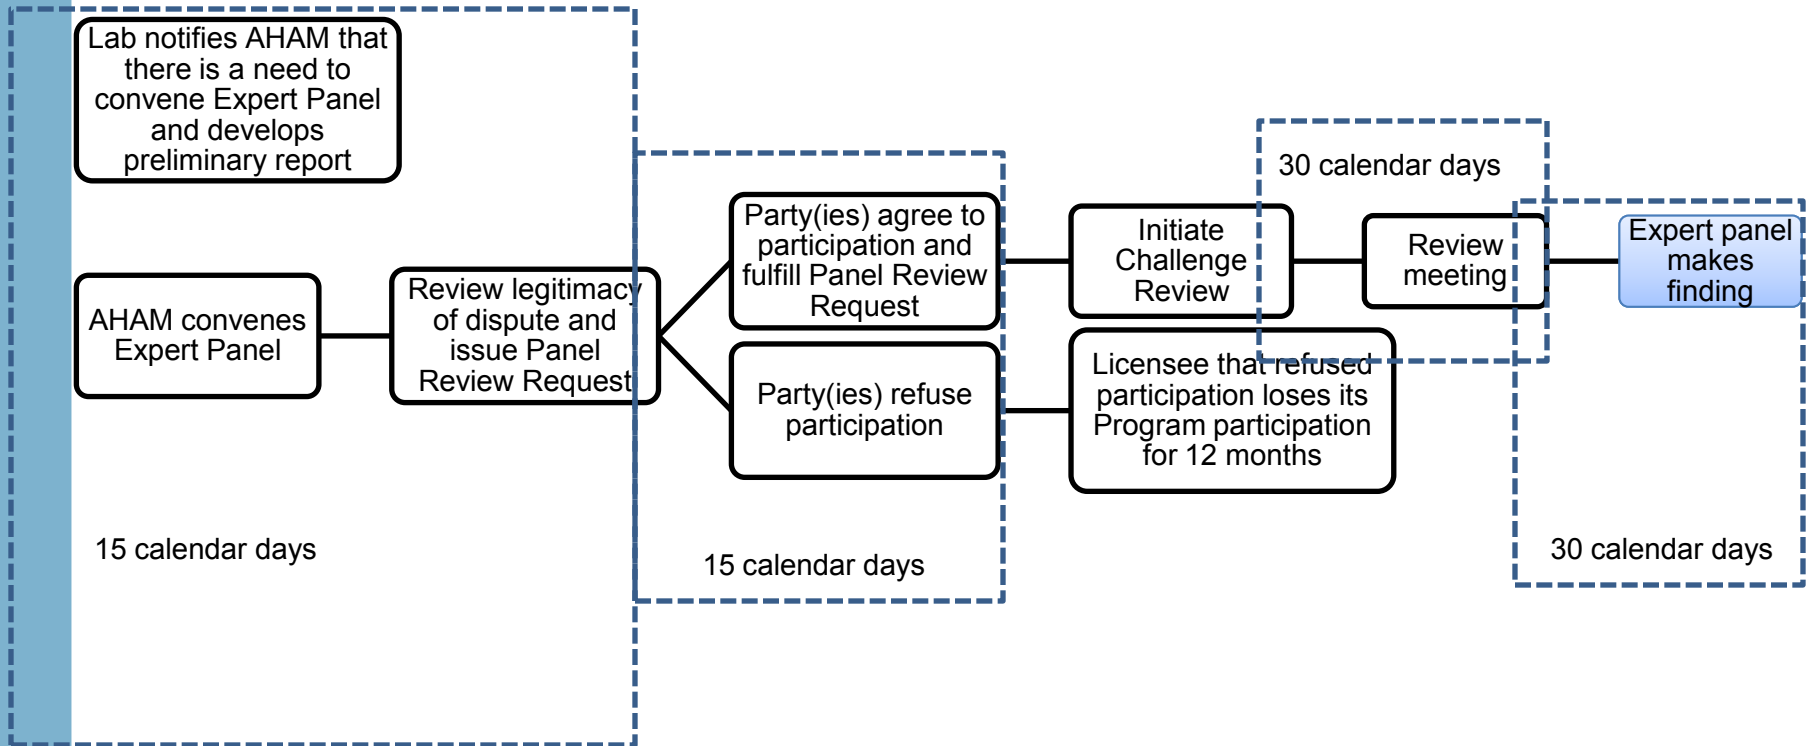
Lab notifies AHAM that there is a need to convene Expert Panel and develops preliminary report

AHAM convenes Expert Panel

Review legitimacy of dispute and issue Panel Review Request

15 calendar days

Party(ies) agree to participation and fulfill Panel Review Request

Party(ies) refuse participation

15 calendar days

Initiate Challenge Review

30 calendar days

Review meeting

Licensee that refused participation loses its Program participation for 12 months

Expert panel makes finding

30 calendar days